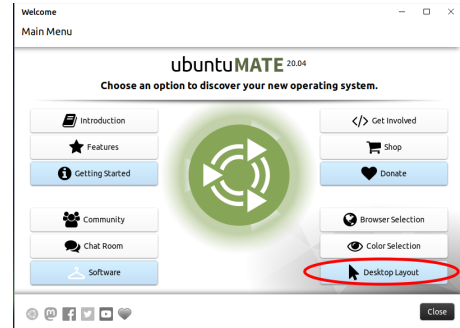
Welcome

Main Menu

ubuntuMATE 20.04

Choose an option to discover your new operating system.

Introduction

Features

Getting Started

Community

Chat Room

Software

</> Get Involved

Shop

Donate

Browser Selection

Color Selection

Desktop Layout

Close